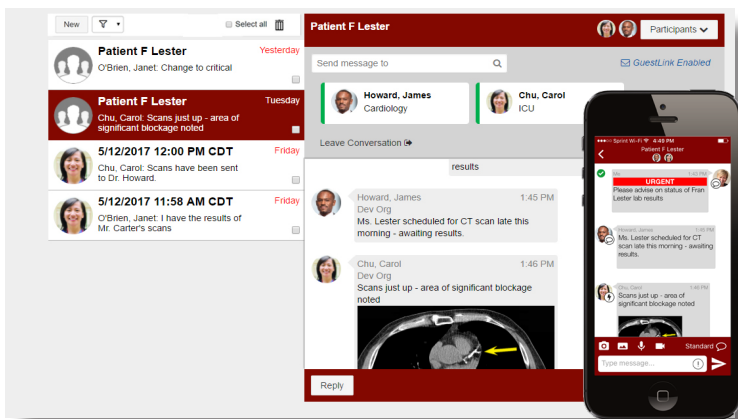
New

Select all

Patient F Lester
Yesterday
O'Brien, Janet: Change to critical

Patient F Lester
Tuesday
Chu, Carol: Scans just up - area of significant blockage noted

5/12/2017 12:00 PM CDT
Friday
Chu, Carol: Scans have been sent to Dr. Howard.

5/12/2017 11:58 AM CDT
Friday
O'Brien, Janet: I have the results of Mr. Carter's scans

Patient F Lester

Participants

Send message to

GuestLink Enabled

Howard, James
Cardiology

Chu, Carol
ICU

Leave Conversation

results

Howard, James
Dev Org
1:45 PM
Ms. Lester scheduled for CT scan late this morning - awaiting results.

Chu, Carol
Dev Org
1:46 PM
Scans just up - area of significant blockage noted

Reply

Sprint Wi-Fi 4:40 PM
Patient F Lester

Me
1:42 PM
URGENT
Please advise on status of Fran Lester lab results

Howard, James
1:45 PM
Ms. Lester scheduled for CT scan late this morning - awaiting results.

Chu, Carol
1:46 PM
Scans just up - area of significant blockage noted

Standard

Type message...